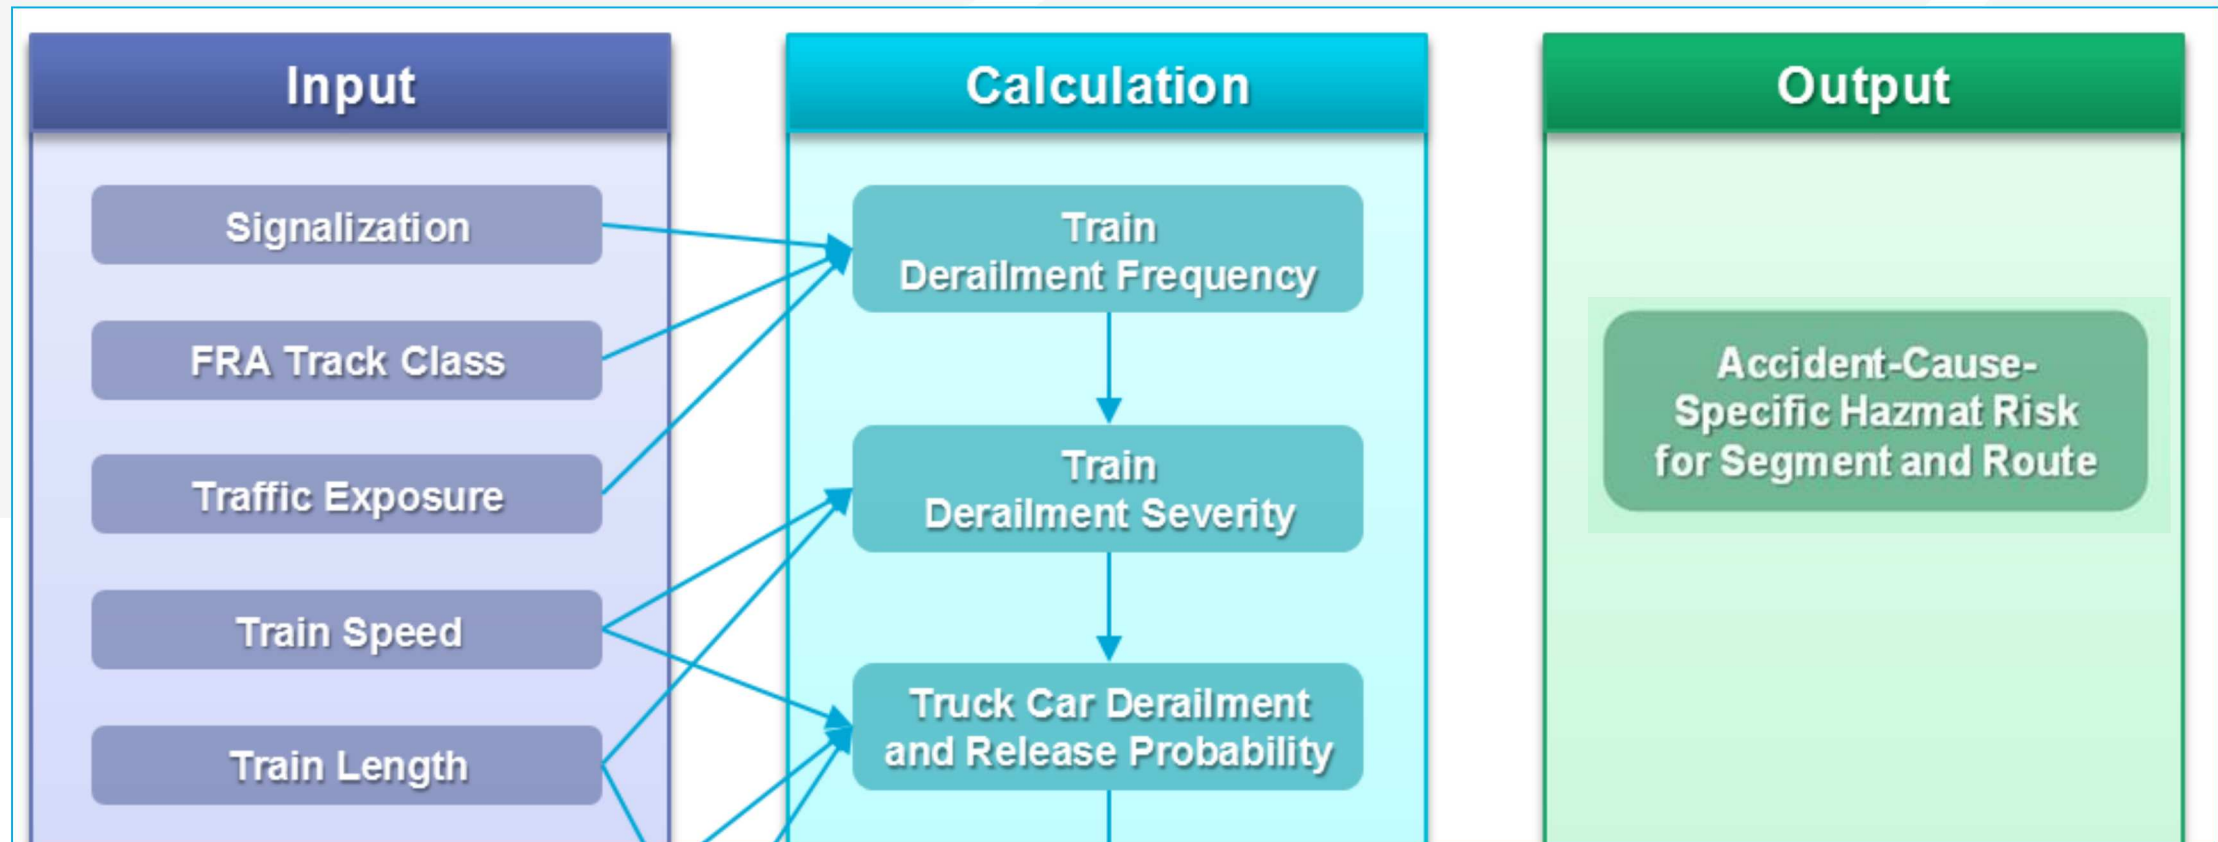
Input

Signalization

FRA Track Class

Traffic Exposure

Train Speed

Train Length

Calculation

Train Derailment Frequency

Train Derailment Severity

Truck Car Derailment and Release Probability

Output

Accident-Cause-Specific Hazmat Risk for Segment and Route